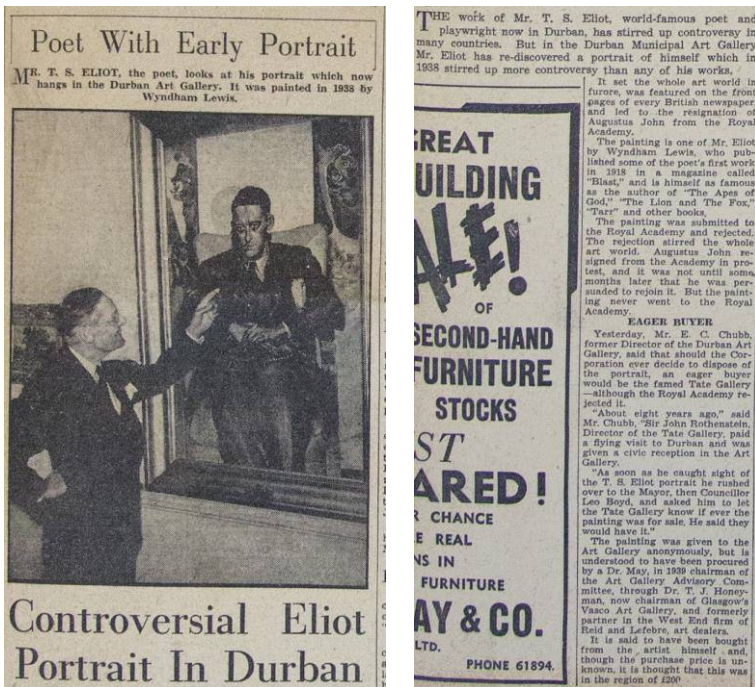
Poet With Early Portrait

MR. T. S. ELIOT, the poet, looks at his portrait which now hangs in the Durban Art Gallery. It was painted in 1938 by Wyndham Lewis.

Controversial Eliot Portrait In Durban

THE work of Mr. T. S. Eliot, world-famous poet and playwright now in Durban, has stirred up controversy in many countries. But in the Durban Municipal Art Gallery Mr. Eliot has re-discovered a portrait of himself which in 1938 stirred up more controversy than any of his works.

It set the whole art world in furore, was featured on the front pages of every British newspaper and led to the resignation of Augustus John from the Royal Academy.

The painting is one of Mr. Eliot by Wyndham Lewis, who published some of the poet's first work in 1918 in a magazine called "Blast," and is himself as famous as the author of "The Apes of God," "The Lion and The Fox," "Tarr" and other books.

The painting was submitted to the Royal Academy and rejected. The rejection stirred the whole art world. Augustus John resigned from the Academy in protest, and it was not until some months later that he was persuaded to rejoin it. But the painting never went to the Royal Academy.

EAGER BUYER

Yesterday, Mr. E. C. Chubb, former Director of the Durban Art Gallery, said that should the Corporation ever decide to dispose of the portrait, an eager buyer would be the famed Tate Gallery—although the Royal Academy rejected it.

"About eight years ago," said Mr. Chubb, "Sir John Rothenstein, Director of the Tate Gallery, paid a flying visit to Durban and was given a civic reception in the Art Gallery.

"As soon as he caught sight of the T. S. Eliot portrait he rushed over to the Mayor, then Councillor Leo Boyd, and asked him to let the Tate Gallery know if ever the painting was for sale. He said they would have it."

The painting was given to the Art Gallery anonymously, but is understood to have been procured by a Dr. May, in 1939 chairman of the Art Gallery Advisory Committee, through Dr. T. J. Honeyman, now chairman of Glasgow's Vasco Art Gallery, and formerly partner in the West End firm of Reid and Lefebre, art dealers.

It is said to have been bought from the artist himself, and, though the purchase price is unknown, it is thought that this was in the region of £200.

GREAT
UILDING
ALE!
OF
SECOND-HAND
FURNITURE
STOCKS
ST
ARED!
R CHANCE
E REAL
NS IN
FURNITURE
AY & CO.
LTD.
PHONE 61894.